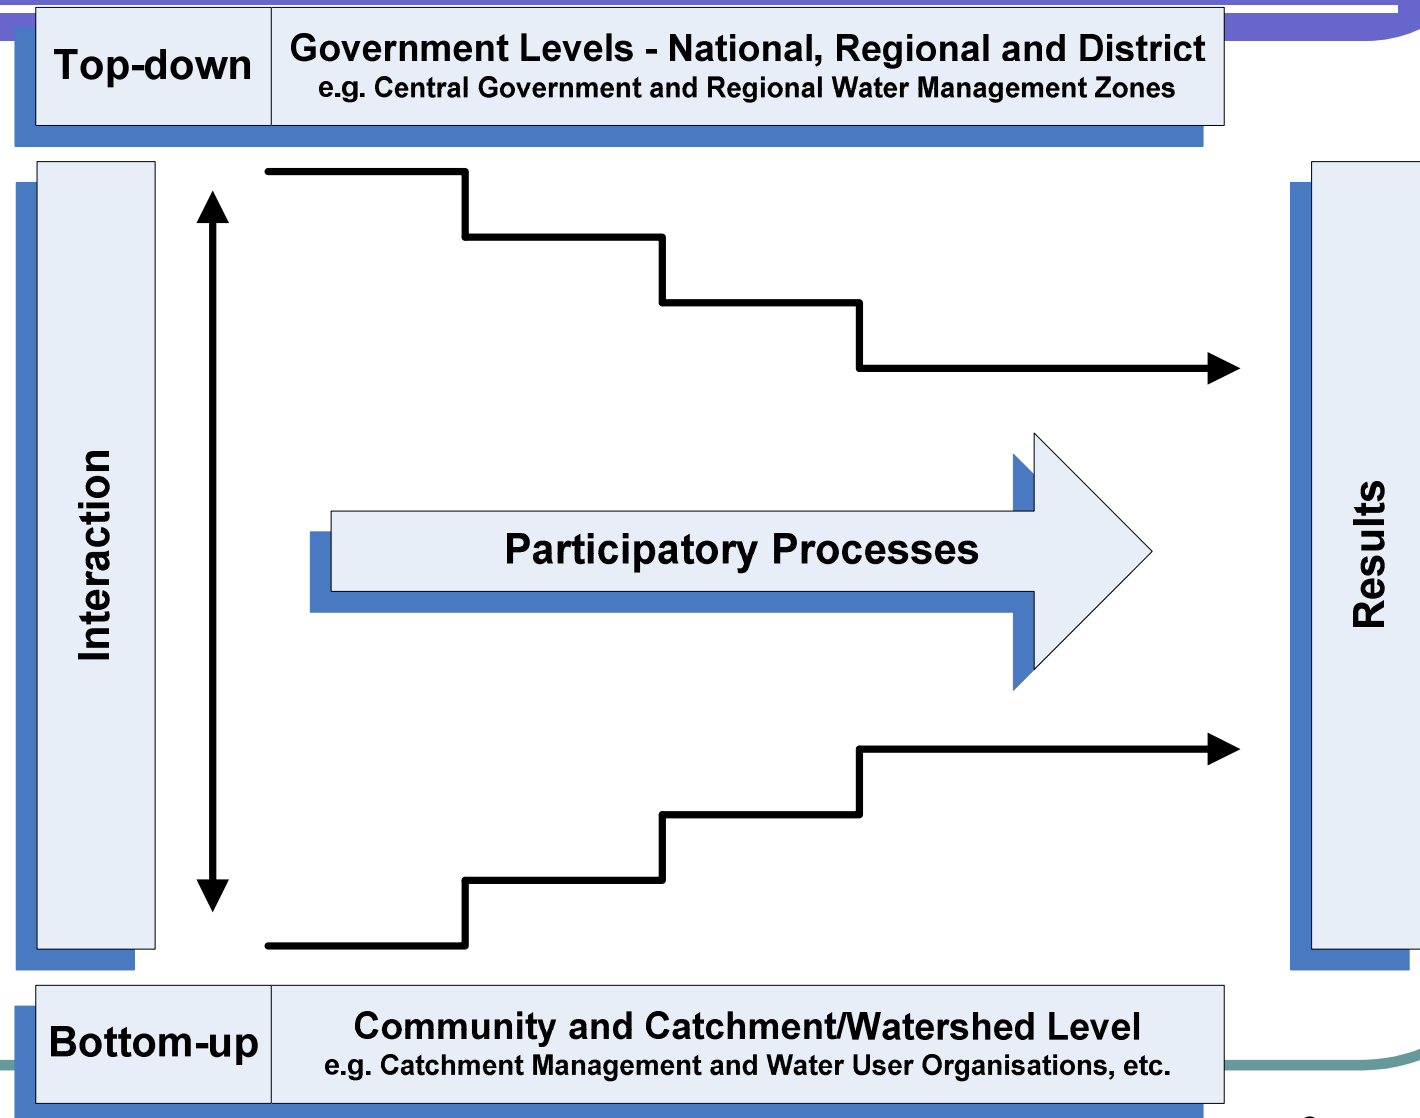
Top-down

Government Levels - National, Regional and District
e.g. Central Government and Regional Water Management Zones

Interaction

Participatory Processes

Results

Bottom-up

Community and Catchment/Watershed Level
e.g. Catchment Management and Water User Organisations, etc.